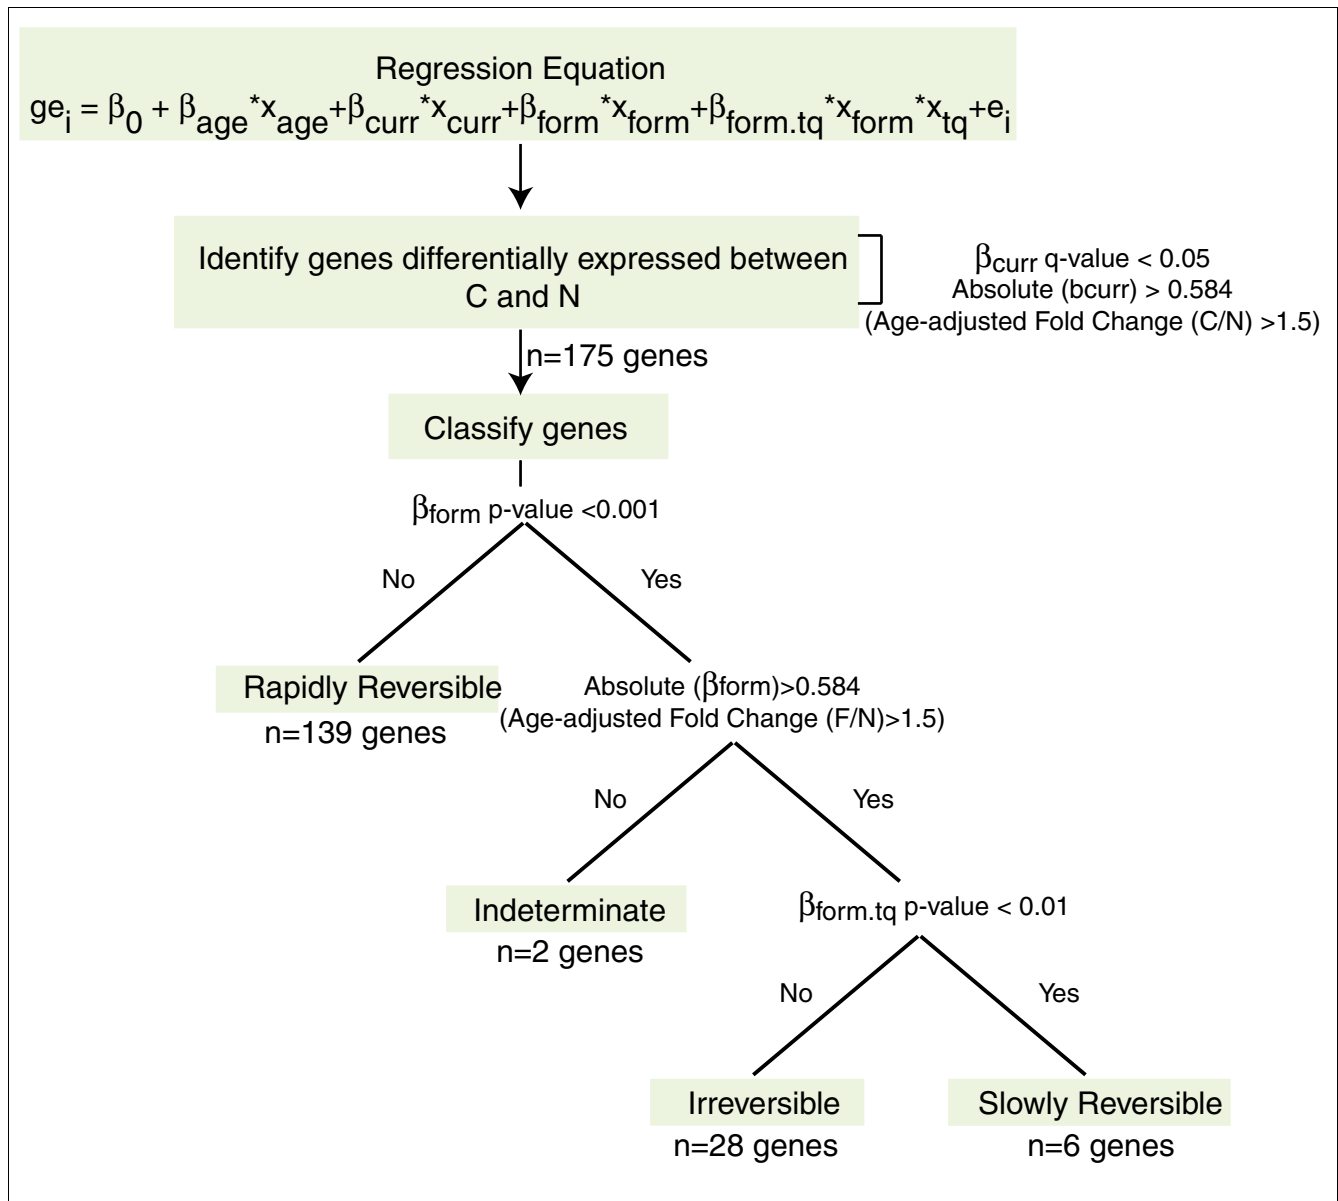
Regression Equation
$ge_i = \beta_0 + \beta_{age} {}^* x_{age} + \beta_{curr} {}^* x_{curr} + \beta_{form} {}^* x_{form} + \beta_{form.tq} {}^* x_{form} {}^* x_{tq} + e_i$

Identify genes differentially expressed between C and N

$\beta_{curr}$ q-value < 0.05
Absolute (bcurr) > 0.584
(Age-adjusted Fold Change (C/N) >1.5)

n=175 genes

Classify genes

$\beta_{form}$ p-value <0.001

No

Yes

Rapidly Reversible
n=139 genes

Absolute ($\beta$form)>0.584
(Age-adjusted Fold Change (F/N)>1.5)

No

Yes

Indeterminate
n=2 genes

$\beta_{form.tq}$ p-value < 0.01

No

Yes

Irreversible
n=28 genes

Slowly Reversible
n=6 genes